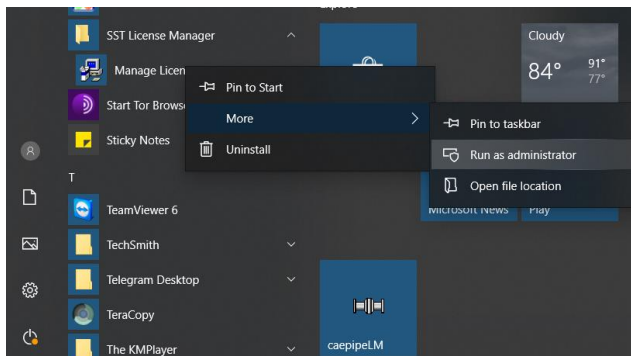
Explore

SST License Manager

Manage Licen

Start Tor Brows

Sticky Notes

T

TeamViewer 6

TechSmith

Telegram Desktop

TeraCopy

The KMPlayer

Pin to Start

More

Uninstall

Pin to taskbar

Run as administrator

Open file location

Cloudy

84°

91°

77°

Microsoft News

Play

caepipeLM